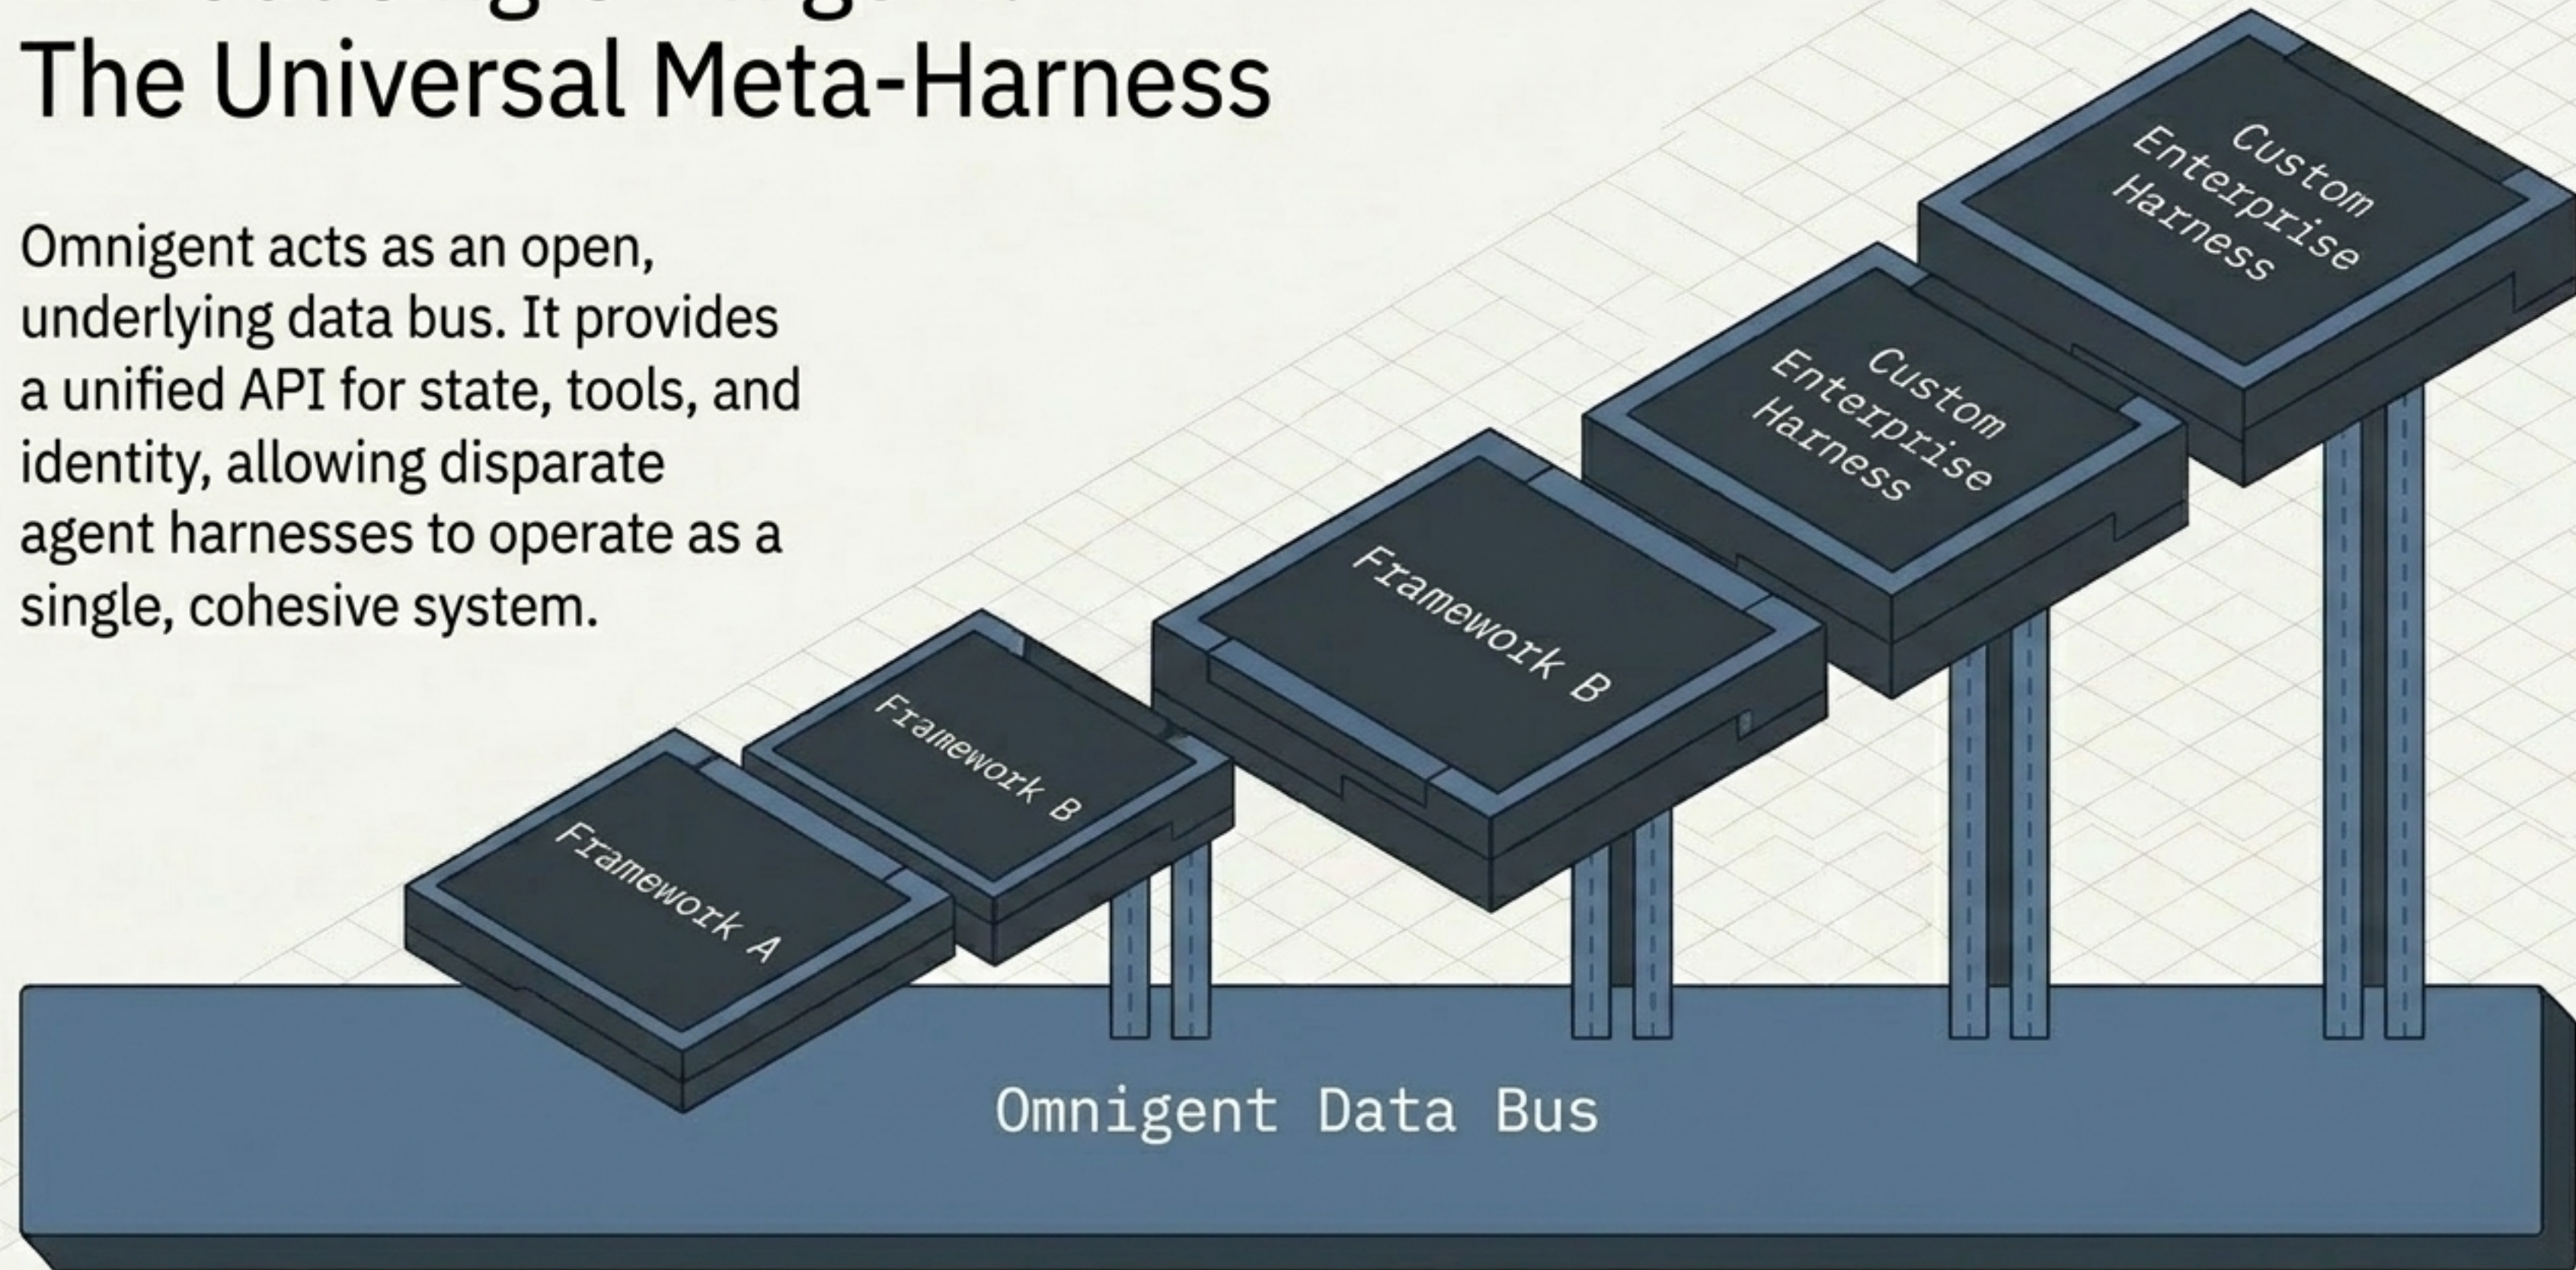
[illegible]
The Universal Meta-Harness

Omnigent acts as an open, underlying data bus. It provides a unified API for state, tools, and identity, allowing disparate agent harnesses to operate as a single, cohesive system.

Custom Enterprise Harness

Custom Enterprise Harness

Framework B

Framework B

Framework A

Omnigent Data Bus